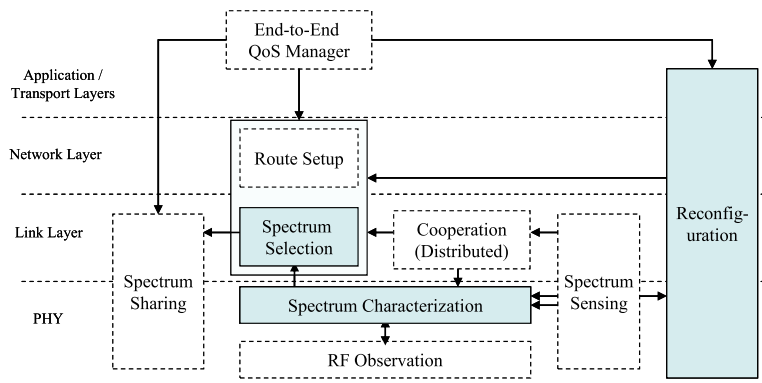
End-to-End QoS Manager

Application / Transport Layers

Network Layer

Link Layer

PHY

Route Setup

Spectrum Selection

Cooperation (Distributed)

Spectrum Sharing

Spectrum Characterization

Spectrum Sensing

RF Observation

Reconfiguration